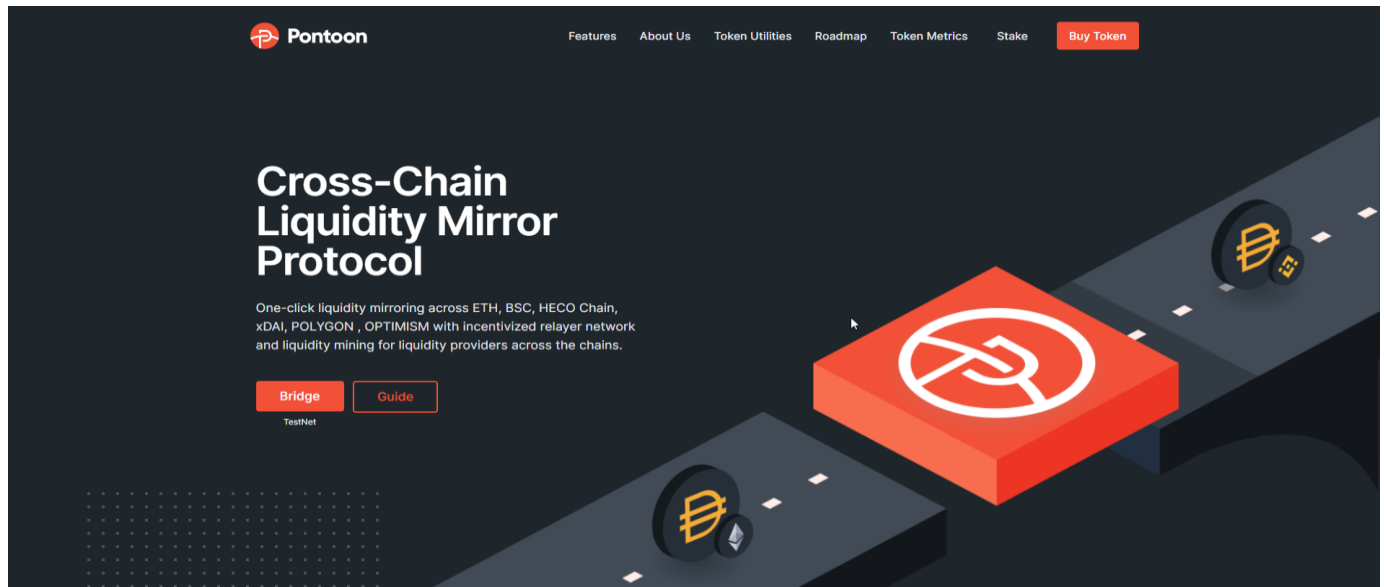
Pontoon

Features About Us Token Utilities Roadmap Token Metrics Stake Buy Token

Cross-Chain Liquidity Mirror Protocol

One-click liquidity mirroring across ETH, BSC, HECO Chain, xDAI, POLYGON , OPTIMISM with incentivized relayer network and liquidity mining for liquidity providers across the chains.

Bridge
TestNet

Guide